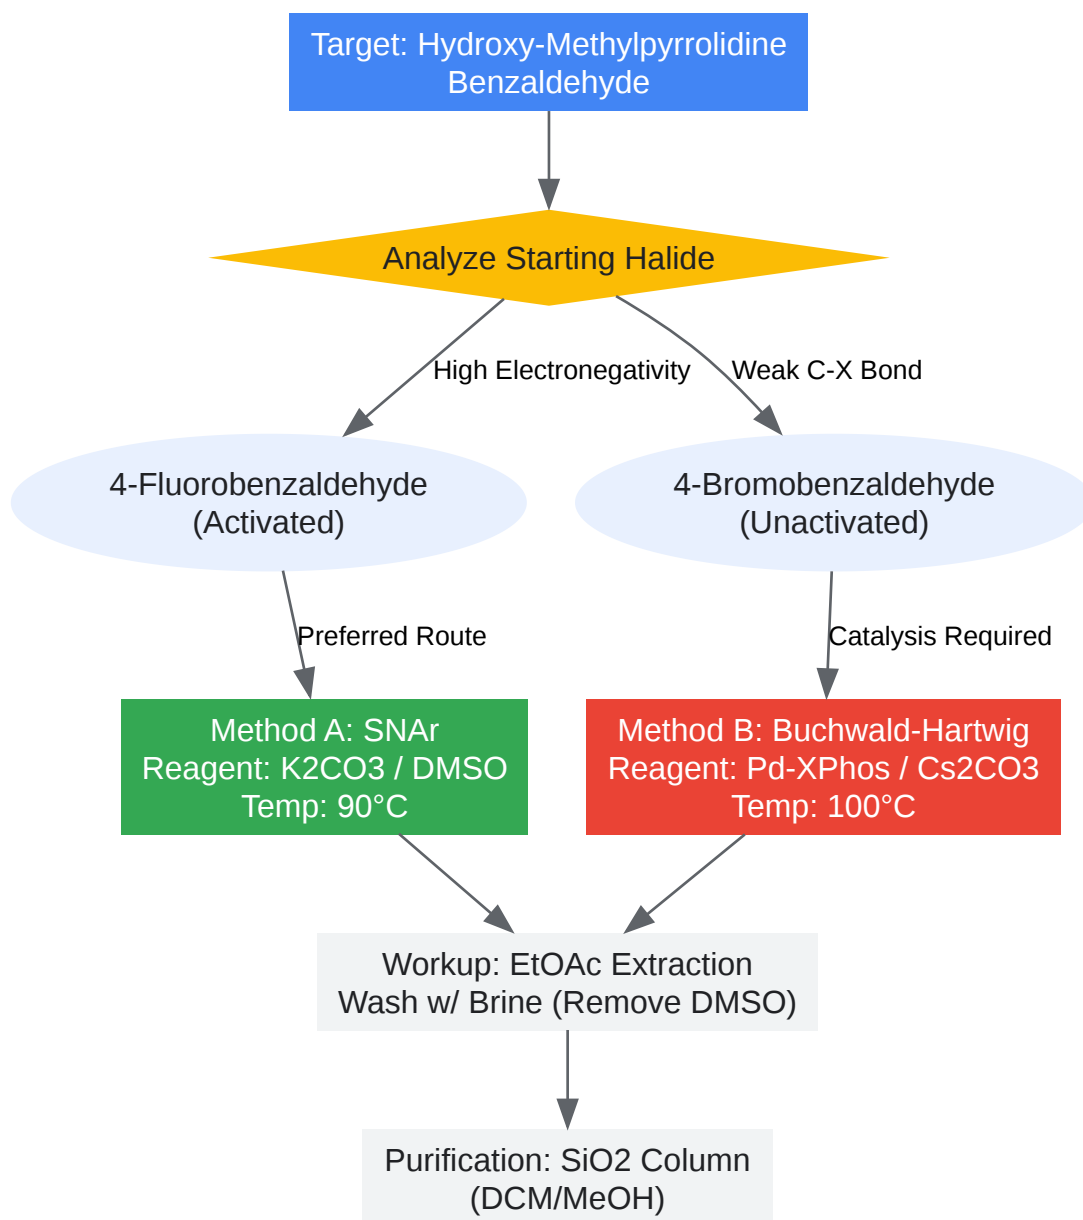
Target: Hydroxy-Methylpyrrolidine Benzaldehyde

Analyze Starting Halide

High Electronegativity

Weak C-X Bond

4-Fluorobenzaldehyde (Activated)

4-Bromobenzaldehyde (Unactivated)

Preferred Route

Catalysis Required

Method A: SNAr
Reagent: K2CO3 / DMSO
Temp: 90°C

Method B: Buchwald-Hartwig
Reagent: Pd-XPhos / Cs2CO3
Temp: 100°C

Workup: EtOAc Extraction
Wash w/ Brine (Remove DMSO)

Purification: SiO2 Column (DCM/MeOH)